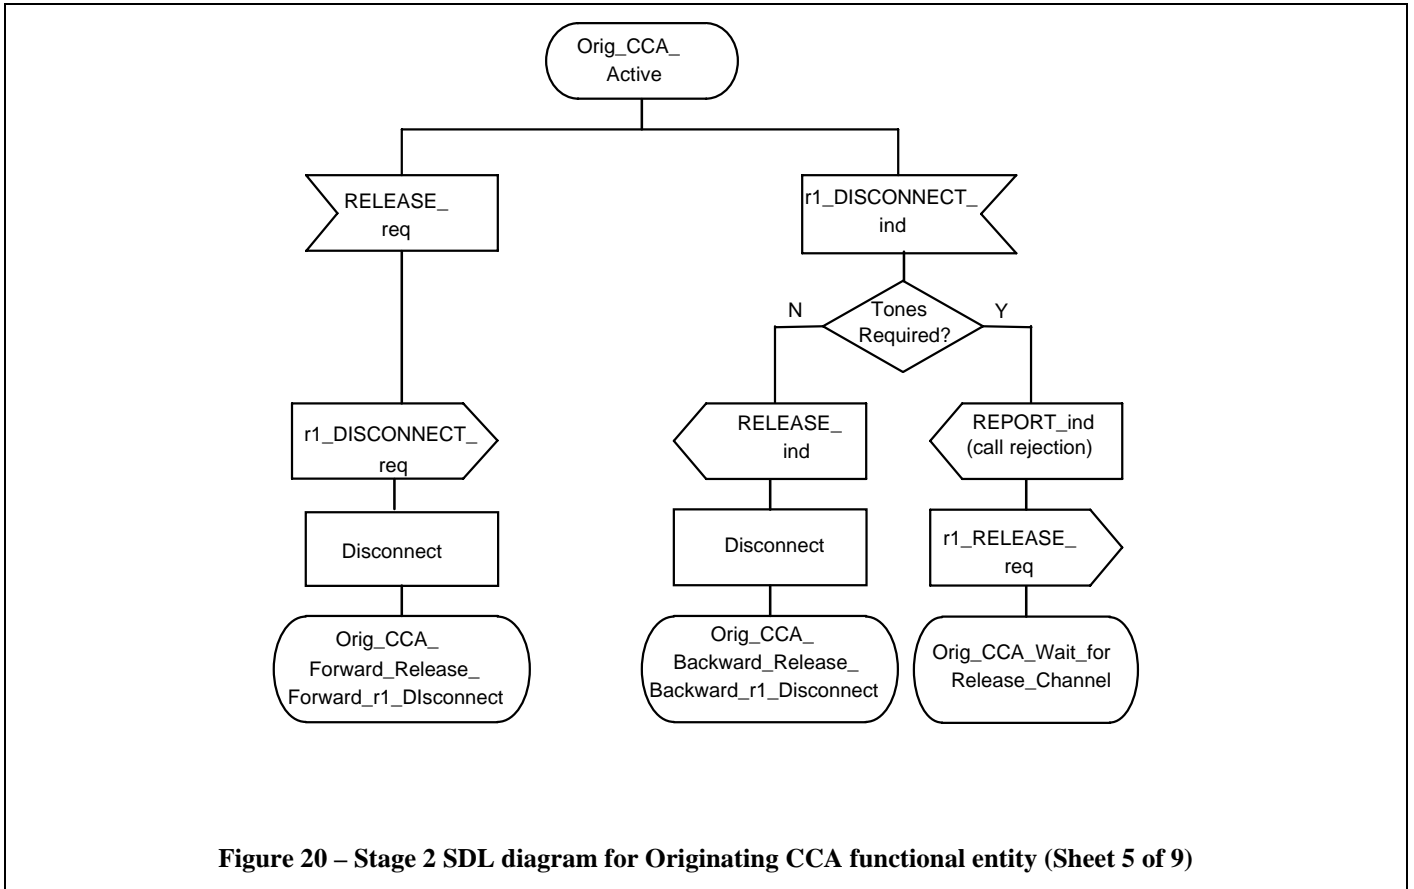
Orig_CCA_
Active

RELEASE_
req

r1_DISCONNECT_
req

Disconnect

Orig_CCA_
Forward_Release_
Forward_r1_DIsconnect

r1_DISCONNECT_
ind

Tones
Required?

N

Y

RELEASE_
ind

Disconnect

Orig_CCA_
Backward_Release_
Backward_r1_Disconnect

REPORT_ind
(call rejection)

r1_RELEASE_
req

Orig_CCA_Wait_for
Release_Channel

Figure 20 – Stage 2 SDL diagram for Originating CCA functional entity (Sheet 5 of 9)